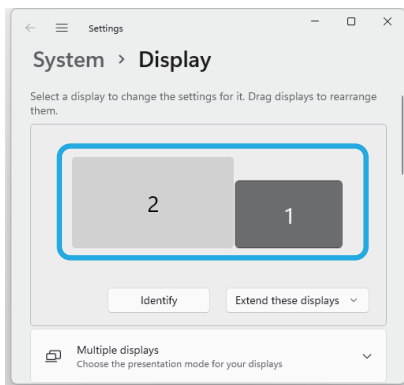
Settings

System › Display

Select a display to change the settings for it. Drag displays to rearrange them.

2

1

Identify

Extend these displays

Multiple displays
Choose the presentation mode for your displays